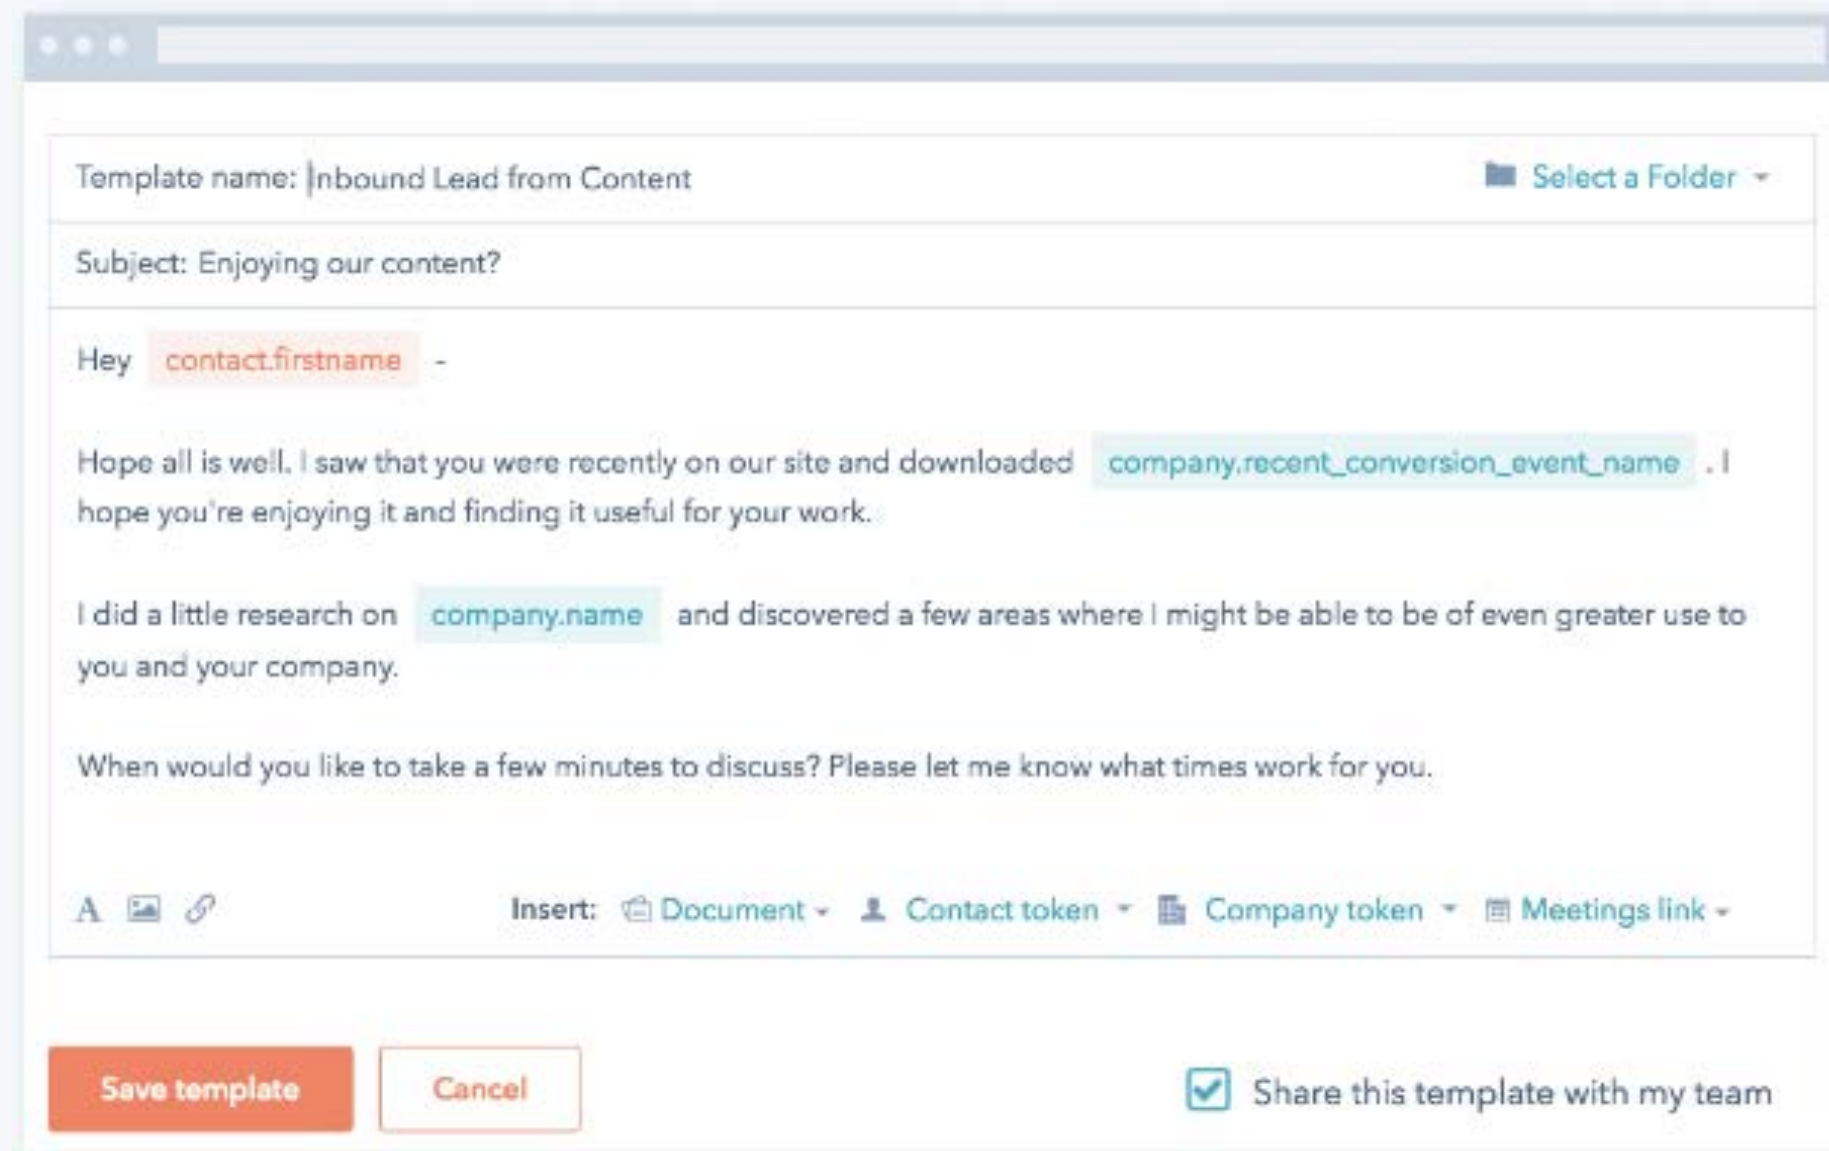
Template name: Inbound Lead from Content

Select a Folder

Subject: Enjoying our content?

Hey contact.firstname -

Hope all is well. I saw that you were recently on our site and downloaded company.recent_conversion_event_name . I hope you're enjoying it and finding it useful for your work.

I did a little research on company.name and discovered a few areas where I might be able to be of even greater use to you and your company.

When would you like to take a few minutes to discuss? Please let me know what times work for you.

A

Insert: Document Contact token Company token Meetings link

Save template

Cancel

Share this template with my team